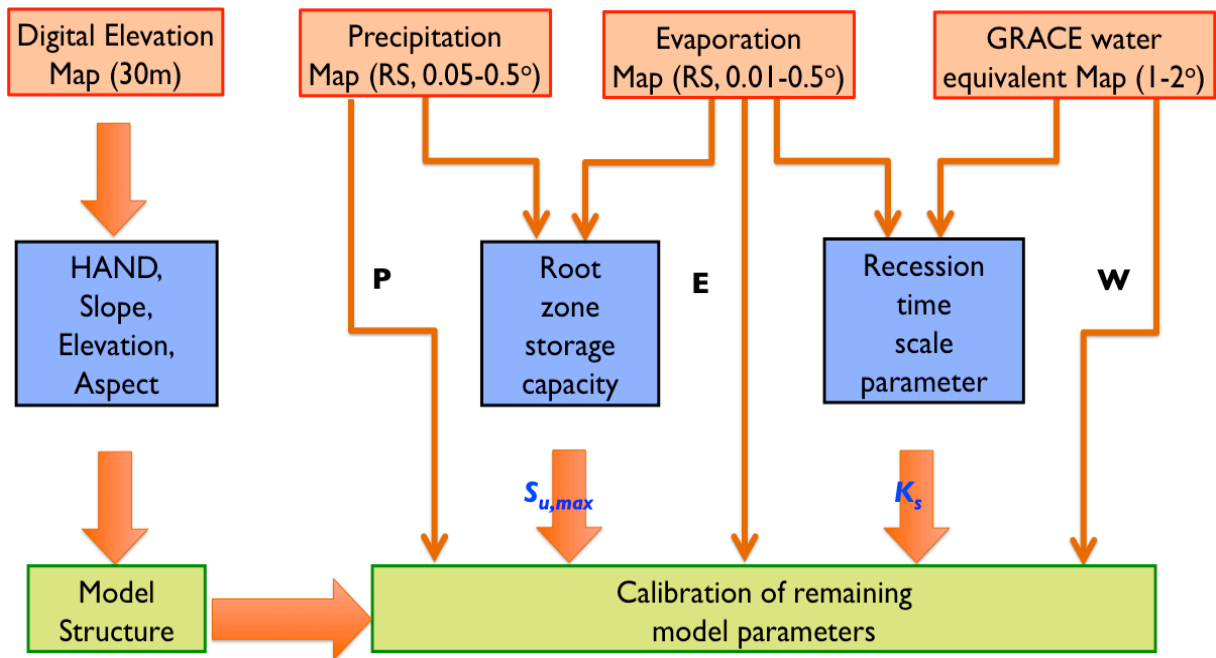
Digital Elevation Map (30m)

Precipitation Map (RS, 0.05-0.5°)

Evaporation Map (RS, 0.01-0.5°)

GRACE water equivalent Map (1-2°)

HAND, Slope, Elevation, Aspect

P

Root zone storage capacity

E

Recession time scale parameter

W

$S_{u,max}$

$K_s$

Model Structure

Calibration of remaining model parameters